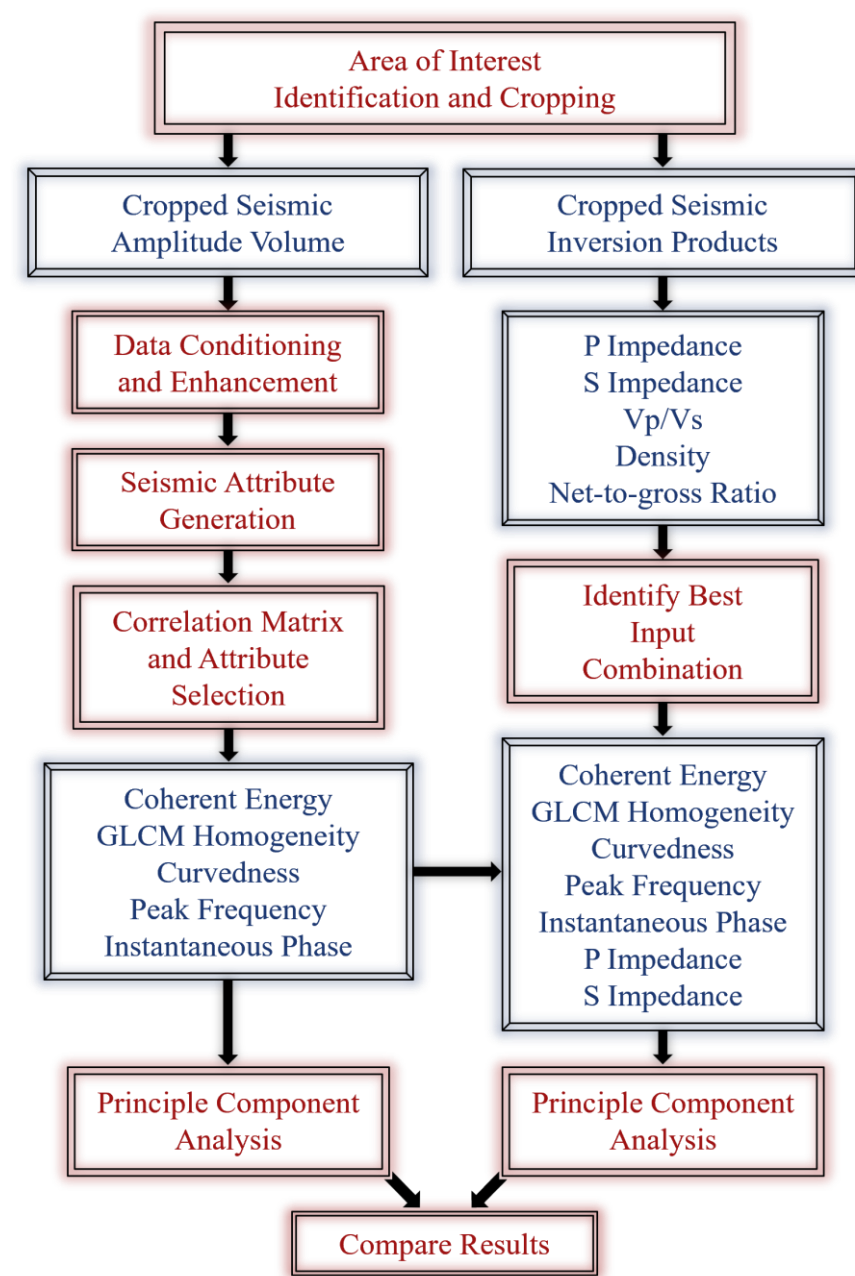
Area of Interest
Identification and Cropping

Cropped Seismic
Amplitude Volume

Cropped Seismic
Inversion Products

Data Conditioning
and Enhancement

P Impedance
S Impedance
Vp/Vs
Density
Net-to-gross Ratio

Seismic Attribute
Generation

Correlation Matrix
and Attribute
Selection

Identify Best
Input
Combination

Coherent Energy
GLCM Homogeneity
Curvedness
Peak Frequency
Instantaneous Phase

Coherent Energy
GLCM Homogeneity
Curvedness
Peak Frequency
Instantaneous Phase
P Impedance
S Impedance

Principle Component
Analysis

Principle Component
Analysis

Compare Results